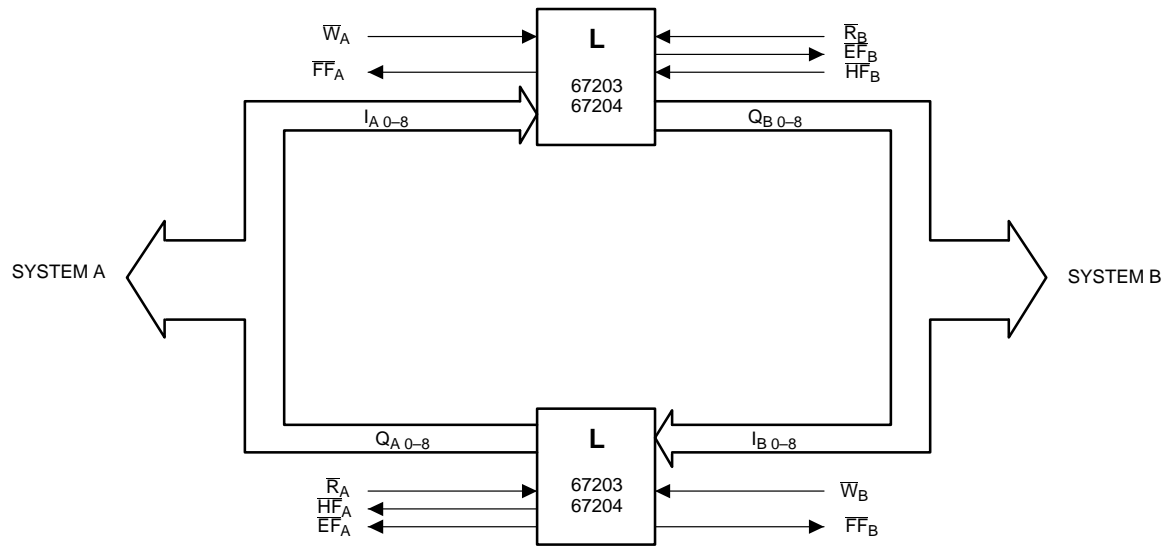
$\overline{W}_A$

L

$\overline{R}_B$

$\overline{EF}_B$

$\overline{FF}_A$

$\overline{HF}_B$

67203
67204

$I_{A\ 0–8}$

$Q_{B\ 0–8}$

SYSTEM A

SYSTEM B

$Q_{A\ 0–8}$

L

$I_{B\ 0–8}$

$\overline{R}_A$

67203
67204

$\overline{W}_B$

$\overline{HF}_A$

$\overline{EF}_A$

$\overline{FF}_B$